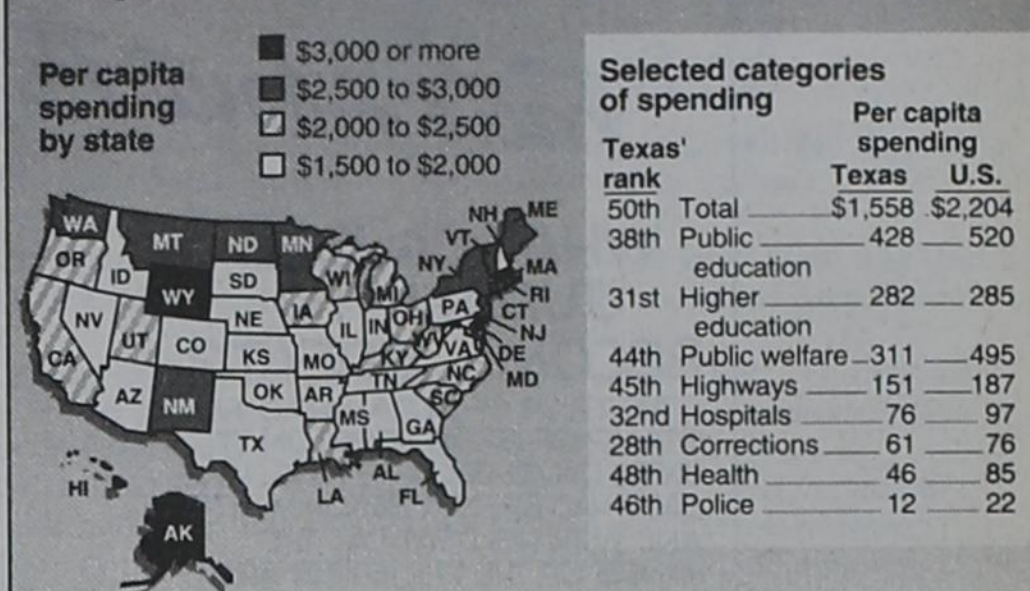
Per capita spending by state

$3,000 or more
$2,500 to $3,000
$2,000 to $2,500
$1,500 to $2,000

WA OR ID MT ND MN SD WY NE IA WI MI NY VT NH ME MA RI CT NJ PA OH IN IL NV UT CO KS MO KY WV VA DE MD NC TN SC CA AZ NM OK AR MS AL GA TX LA FL HI AK

Selected categories of spending

| Texas' rank | | Per capita spending Texas | U.S. |
|---|---|---|---|
| 50th | Total | $1,558 | $2,204 |
| 38th | Public education | 428 | 520 |
| 31st | Higher education | 282 | 285 |
| 44th | Public welfare | 311 | 495 |
| 45th | Highways | 151 | 187 |
| 32nd | Hospitals | 76 | 97 |
| 28th | Corrections | 61 | 76 |
| 48th | Health | 46 | 85 |
| 46th | Police | 12 | 22 |